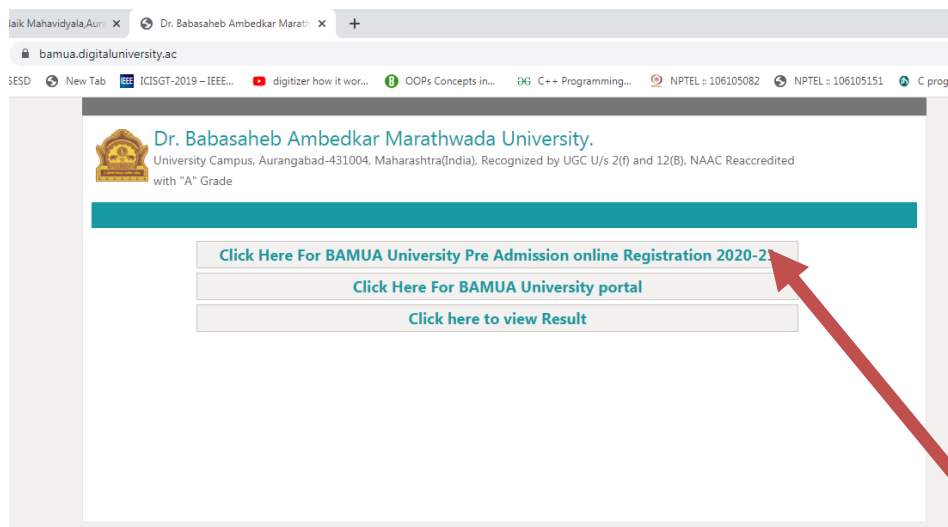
laik Mahavidyala,Aur ×
Dr. Babasaheb Ambedkar Marath ×
+
bamua.digitaluniversity.ac
SESD
New Tab
ICISGT-2019 – IEEE...
digitizer how it wor...
OOPs Concepts in...
C++ Programming...
NPTEL :: 106105082
NPTEL :: 106105151
C prog

Dr. Babasaheb Ambedkar Marathwada University.
University Campus, Aurangabad-431004, Maharashtra(India), Recognized by UGC U/s 2(f) and 12(B), NAAC Reaccredited with "A" Grade

Click Here For BAMUA University Pre Admission online Registration 2020-21
Click Here For BAMUA University portal
Click here to view Result